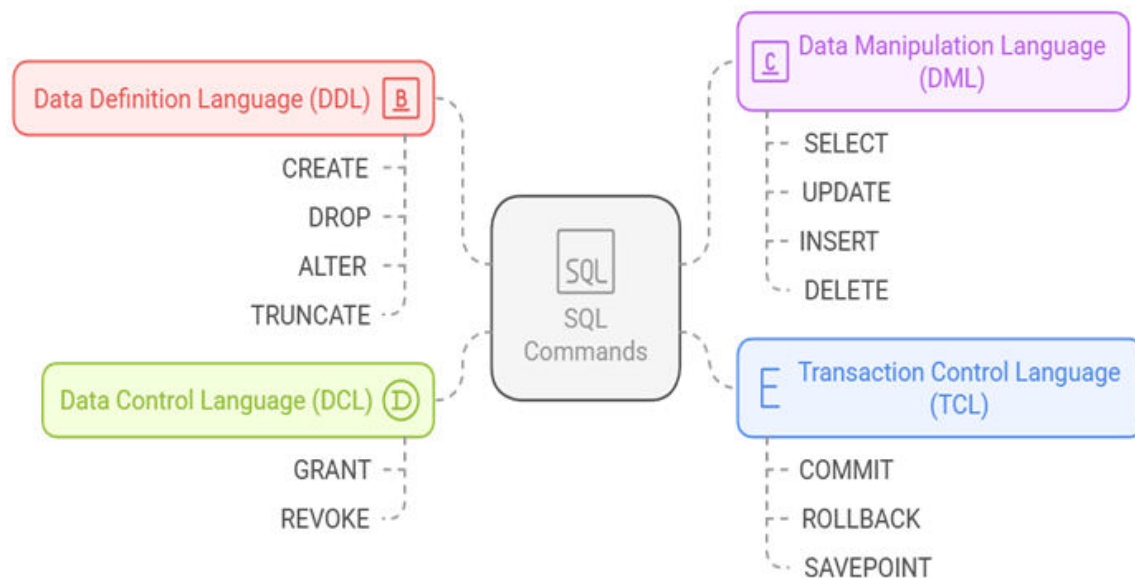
Data Definition Language (DDL) B

CREATE
DROP
ALTER
TRUNCATE

C Data Manipulation Language (DML)

SELECT
UPDATE
INSERT
DELETE

SQL

SQL Commands

Data Control Language (DCL) D

GRANT
REVOKE

E Transaction Control Language (TCL)

COMMIT
ROLLBACK
SAVEPOINT